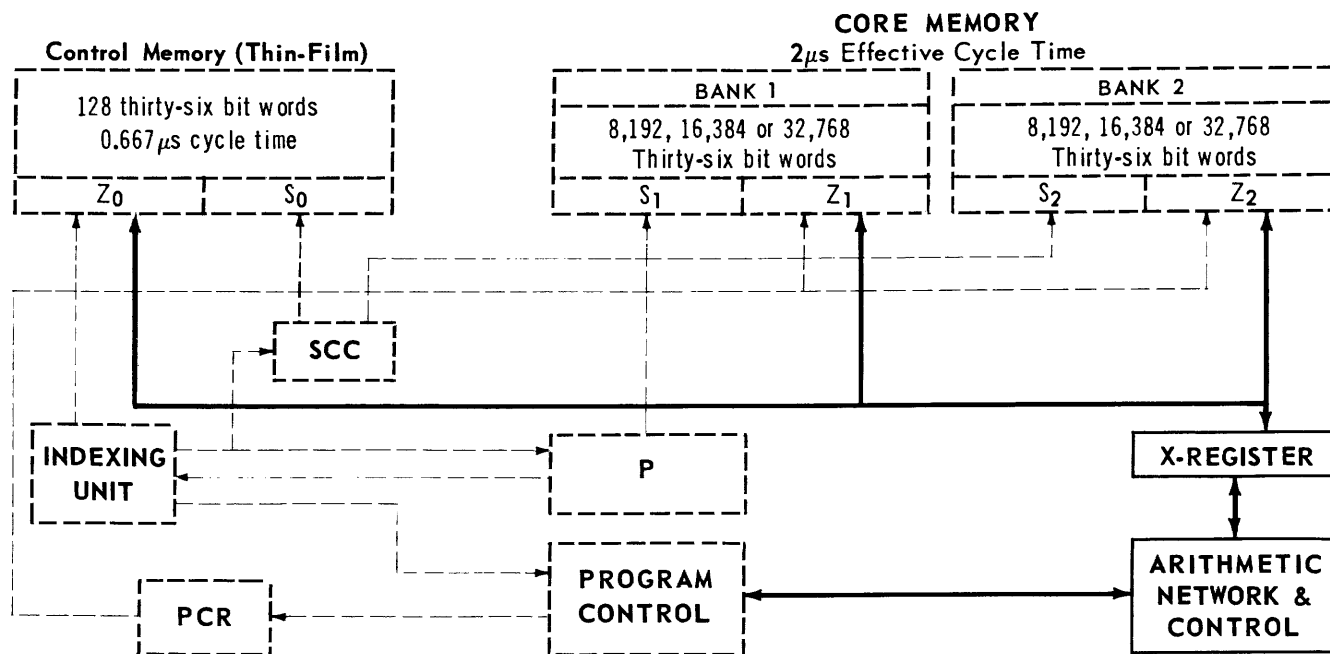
CORE MEMORY
$2\mu s$ Effective Cycle Time

Control Memory (Thin-Film)

128 thirty-six bit words
$0.667\mu s$ cycle time

$Z_0$

$S_0$

BANK 1

8,192, 16,384 or 32,768
Thirty-six bit words

$S_1$

$Z_1$

BANK 2

8,192, 16,384 or 32,768
Thirty-six bit words

$S_2$

$Z_2$

SCC

INDEXING UNIT

P

X-REGISTER

PCR

PROGRAM CONTROL

ARITHMETIC NETWORK & CONTROL